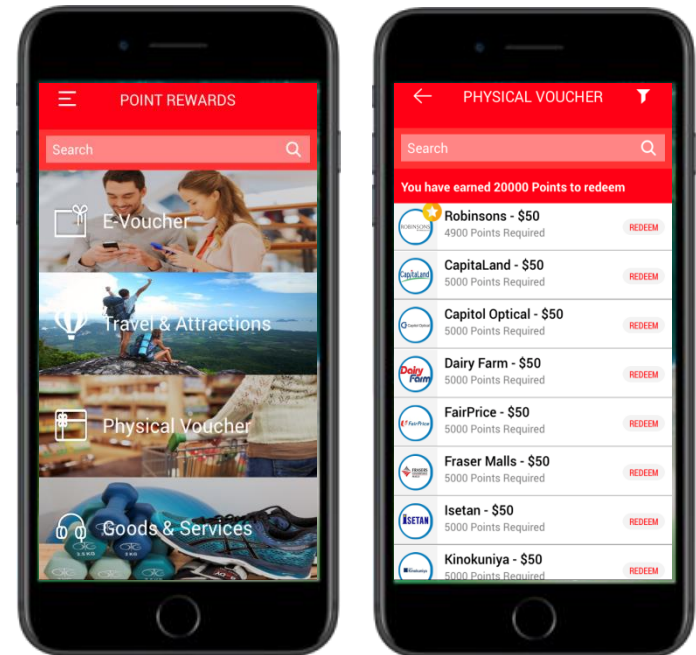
POINT REWARDS

Search

E-Voucher

Travel & Attractions

Physical Voucher

Goods & Services

PHYSICAL VOUCHER

Search

You have earned 20000 Points to redeem

ROBINSONS

Robinsons - $50
4900 Points Required
REDEEM

CapitaLand

CapitaLand - $50
5000 Points Required
REDEEM

Capitol Optical

Capitol Optical - $50
5000 Points Required
REDEEM

Dairy Farm

Dairy Farm - $50
5000 Points Required
REDEEM

FairPrice

FairPrice - $50
5000 Points Required
REDEEM

FRASER

Fraser Malls - $50
5000 Points Required
REDEEM

ISETAN

Isetan - $50
5000 Points Required
REDEEM

Kinokuniya

Kinokuniya - $50
5000 Points Required
REDEEM